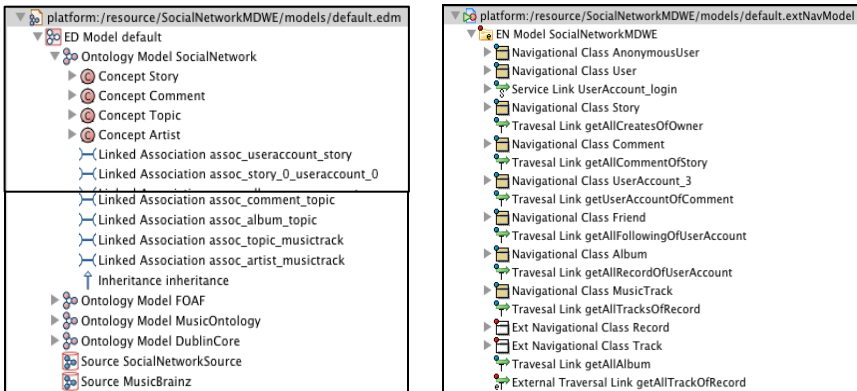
platform:/resource/SocialNetworkMDWE/models/default.edm
ED Model default
Ontology Model SocialNetwork
Concept Story
Concept Comment
Concept Topic
Concept Artist
Linked Association assoc_useraccount_story
Linked Association assoc_story_0_useraccount_0
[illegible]
Linked Association assoc_comment_topic
Linked Association assoc_album_topic
Linked Association assoc_topic_musictrack
Linked Association assoc_artist_musictrack
Inheritance inheritance
Ontology Model FOAF
Ontology Model MusicOntology
Ontology Model DublinCore
Source SocialNetworkSource
Source MusicBrainz

platform:/resource/SocialNetworkMDWE/models/default.extNavModel
EN Model SocialNetworkMDWE
Navigational Class AnonymousUser
Navigational Class User
Service Link UserAccount_login
Navigational Class Story
Travesal Link getAllCreatesOfOwner
Navigational Class Comment
Travesal Link getAllCommentOfStory
Navigational Class UserAccount_3
Travesal Link getUserAccountOfComment
Navigational Class Friend
Travesal Link getAllFollowingOfUserAccount
Navigational Class Album
Travesal Link getAllRecordOfUserAccount
Navigational Class MusicTrack
Travesal Link getAllTracksOfRecord
Ext Navigational Class Record
Ext Navigational Class Track
Travesal Link getAllAlbum
External Traversal Link getAllTrackOfRecord